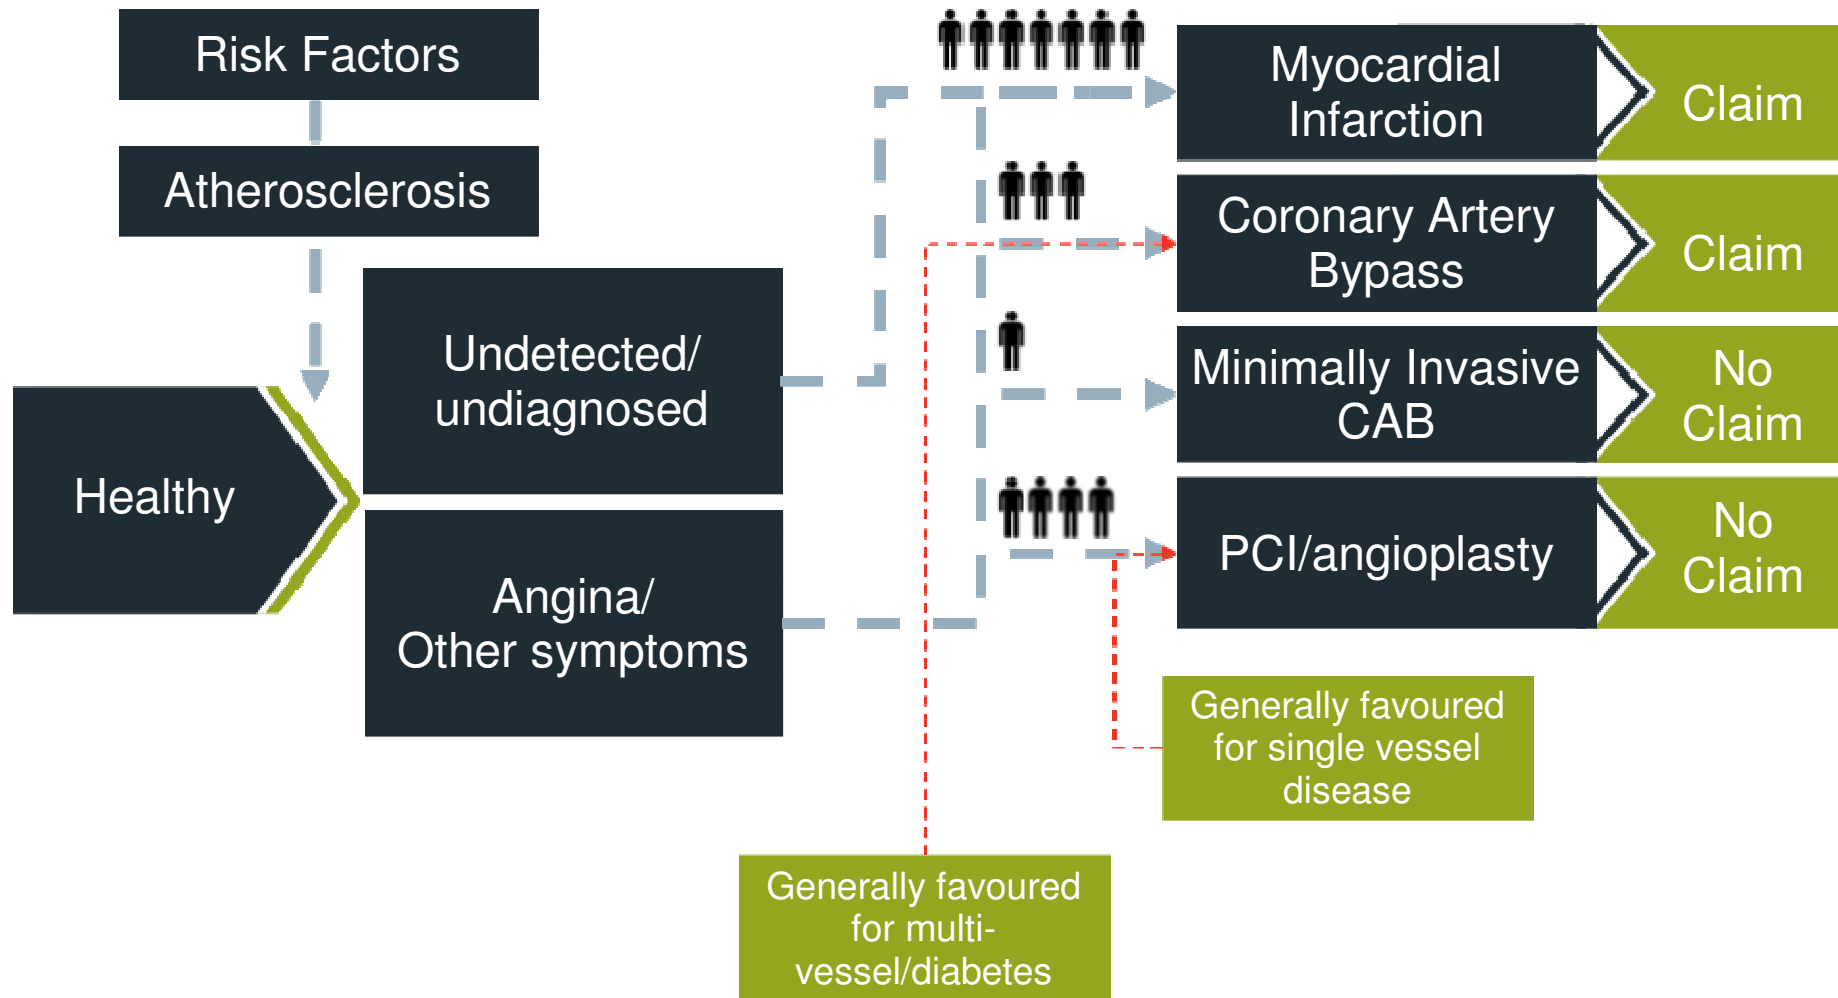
Risk Factors

Atherosclerosis

Healthy

Undetected/ undiagnosed

Angina/ Other symptoms

Myocardial Infarction

Claim

Coronary Artery Bypass

Claim

Minimally Invasive CAB

No Claim

PCI/angioplasty

No Claim

Generally favoured for single vessel disease

Generally favoured for multi-vessel/diabetes